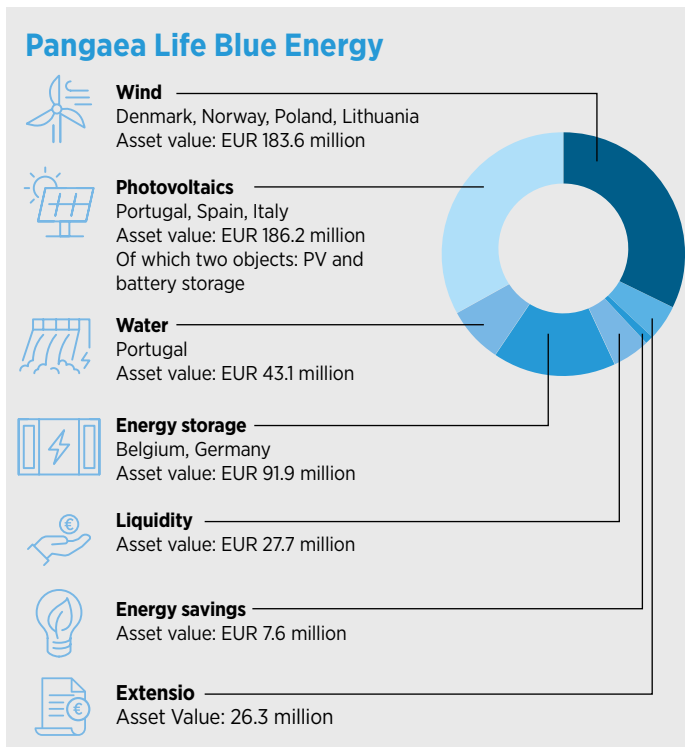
Pangaea Life Blue Energy

Wind
Denmark, Norway, Poland, Lithuania
Asset value: EUR 183.6 million

Photovoltaics
Portugal, Spain, Italy
Asset value: EUR 186.2 million
Of which two objects: PV and battery storage

Water
Portugal
Asset value: EUR 43.1 million

Energy storage
Belgium, Germany
Asset value: EUR 91.9 million

Liquidity
Asset value: EUR 27.7 million

Energy savings
Asset value: EUR 7.6 million

Extensio
Asset Value: 26.3 million